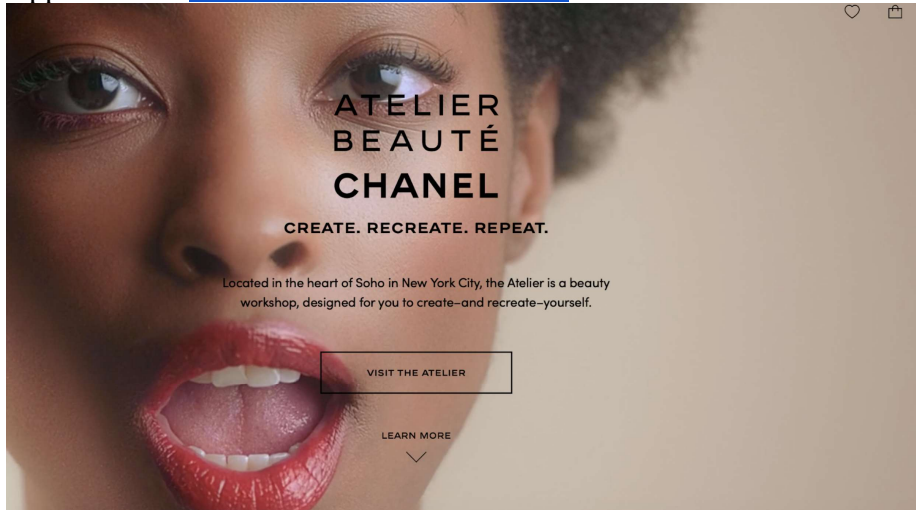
ATELIER
BEAUTÉ
CHANEL

CREATE. RECREATE. REPEAT.

Located in the heart of Soho in New York City, the Atelier is a beauty workshop, designed for you to create–and recreate–yourself.

VISIT THE ATELIER

LEARN MORE